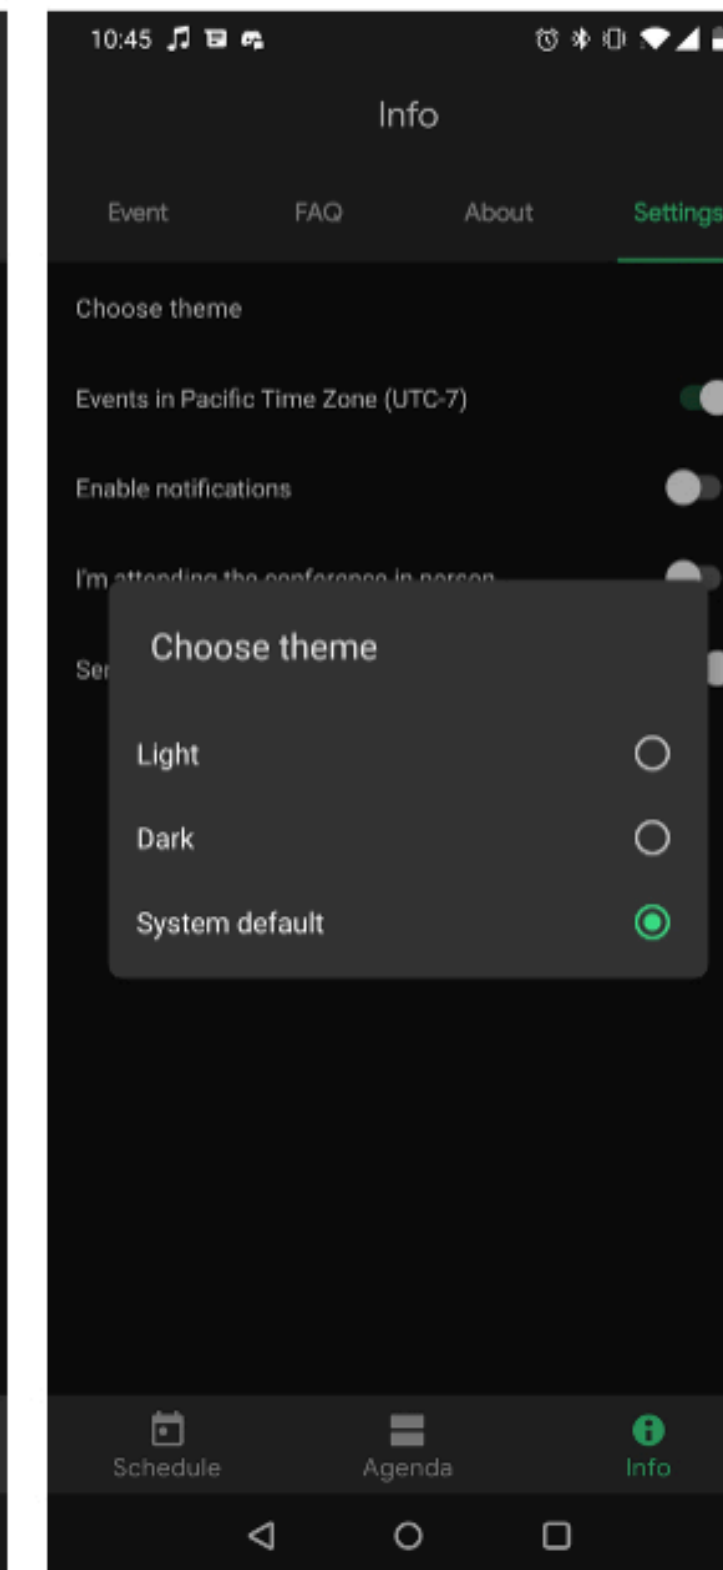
10:45

Info

Event FAQ About Settings

Choose theme

Events in Pacific Time Zone (UTC-7)

Enable notifications

I'm attending the conference in person

Se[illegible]

Choose theme

Light

Dark

System default

Schedule Agenda Info